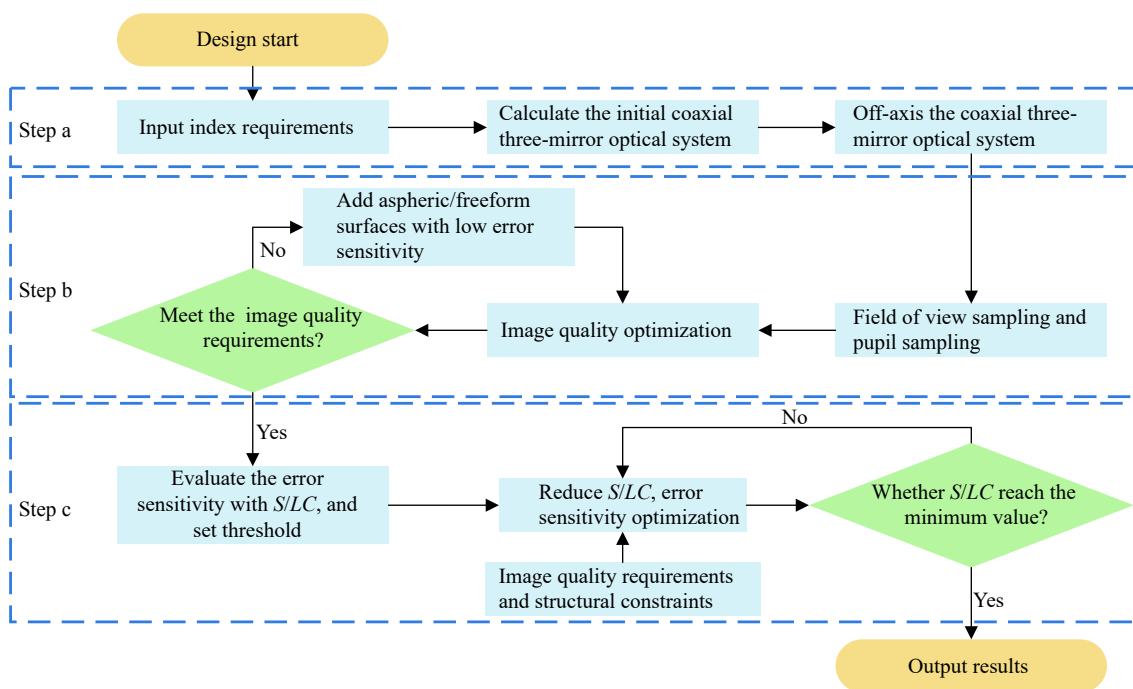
Design start

Step a

Input index requirements

Calculate the initial coaxial three-mirror optical system

Off-axis the coaxial three-mirror optical system

Step b

No

Add aspheric/freeform surfaces with low error sensitivity

Meet the image quality requirements?

Image quality optimization

Field of view sampling and pupil sampling

Step c

Yes

No

Evaluate the error sensitivity with $S/LC$, and set threshold

Reduce $S/LC$, error sensitivity optimization

Whether $S/LC$ reach the minimum value?

Image quality requirements and structural constraints

Yes

Output results